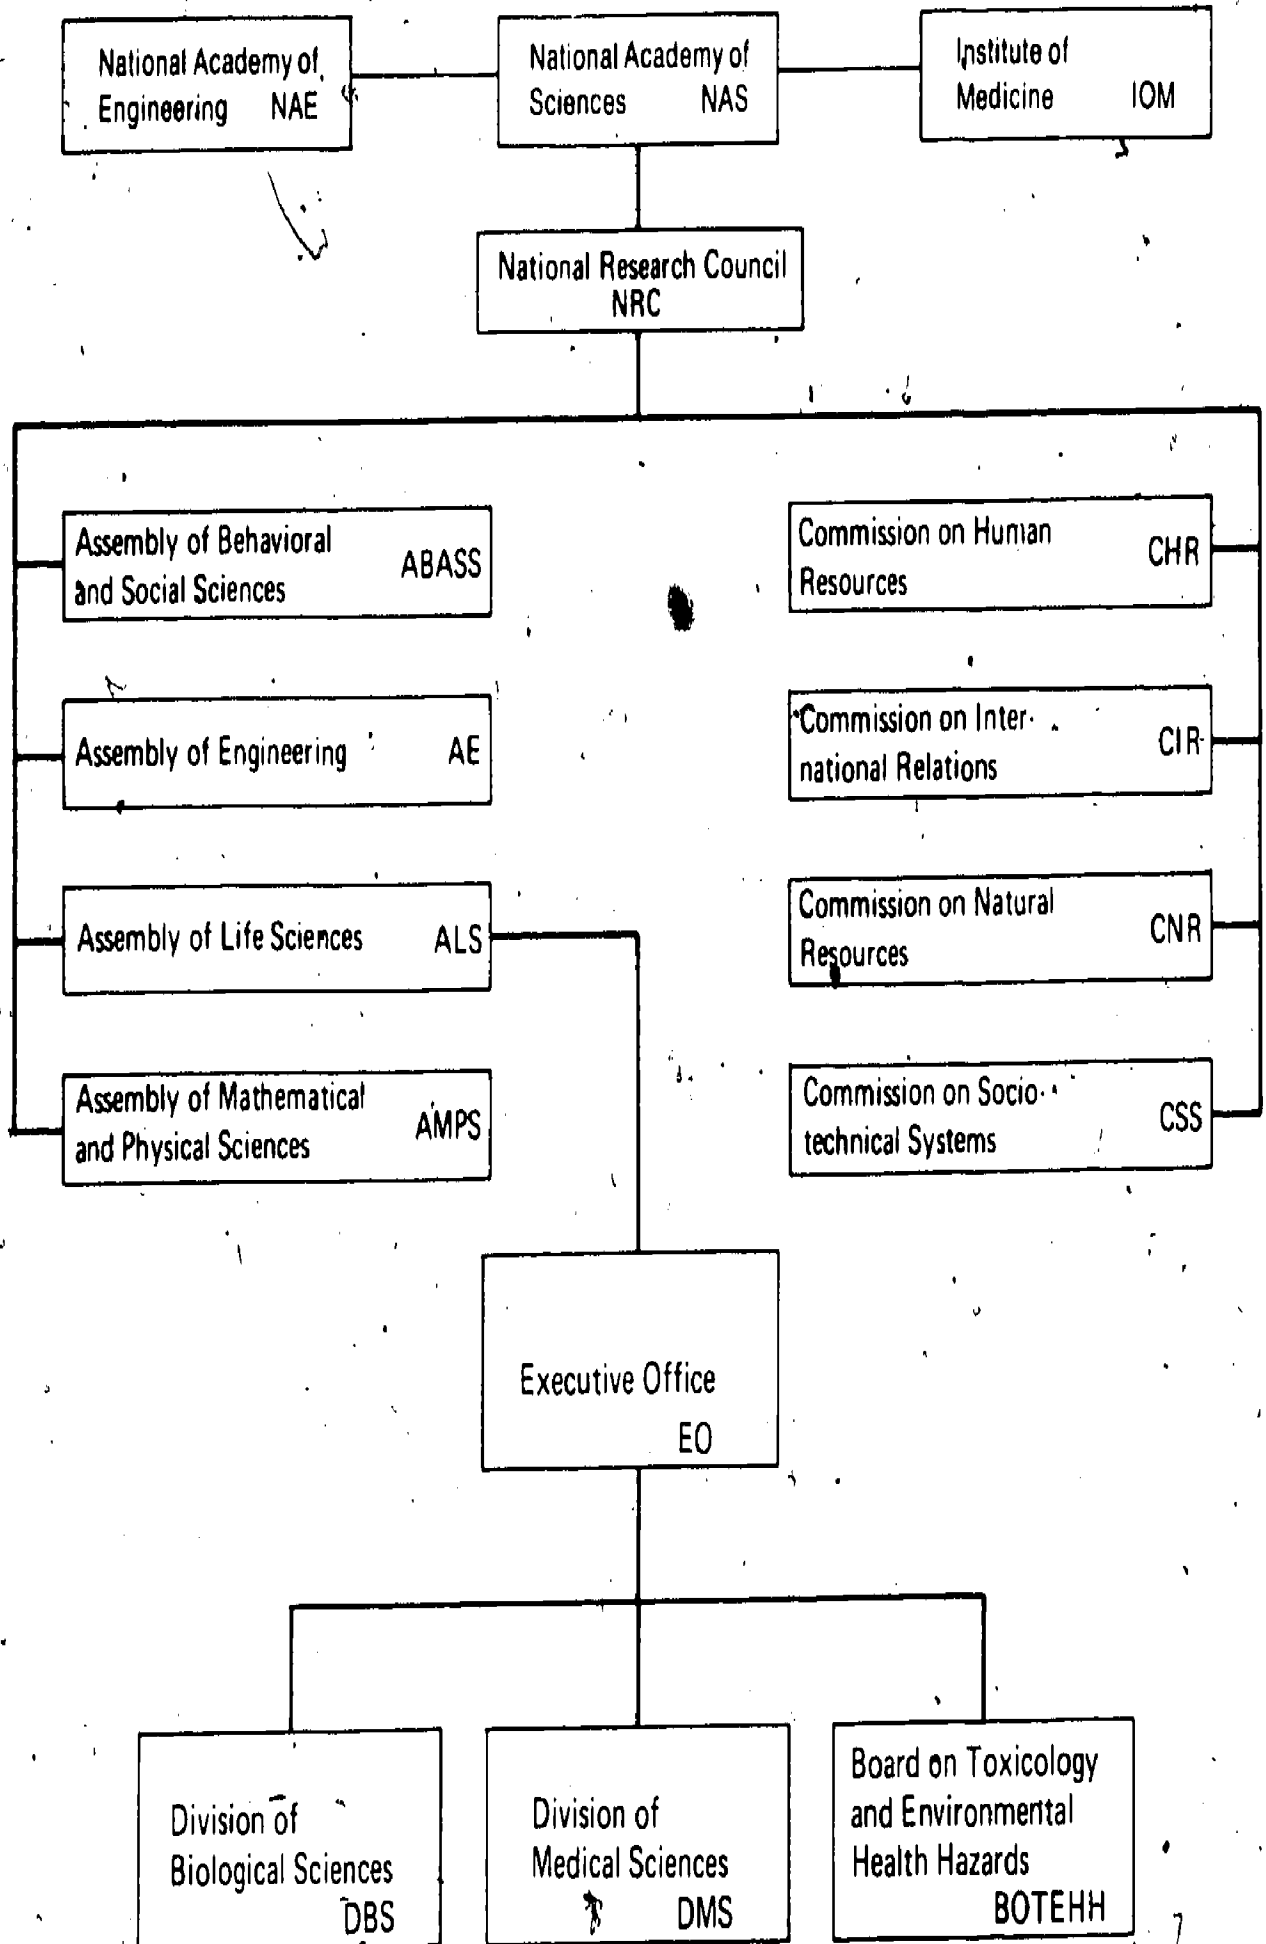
National Academy of Engineering NAE

National Academy of Sciences NAS

Institute of Medicine IOM

National Research Council NRC

Assembly of Behavioral and Social Sciences ABASS

Assembly of Engineering AE

Assembly of Life Sciences ALS

Assembly of Mathematical and Physical Sciences AMPS

Commission on Human Resources CHR

Commission on International Relations CIR

Commission on Natural Resources CNR

Commission on Sociotechnical Systems CSS

Executive Office EO

Division of Biological Sciences DBS

Division of Medical Sciences DMS

Board on Toxicology and Environmental Health Hazards BOTEHH

7